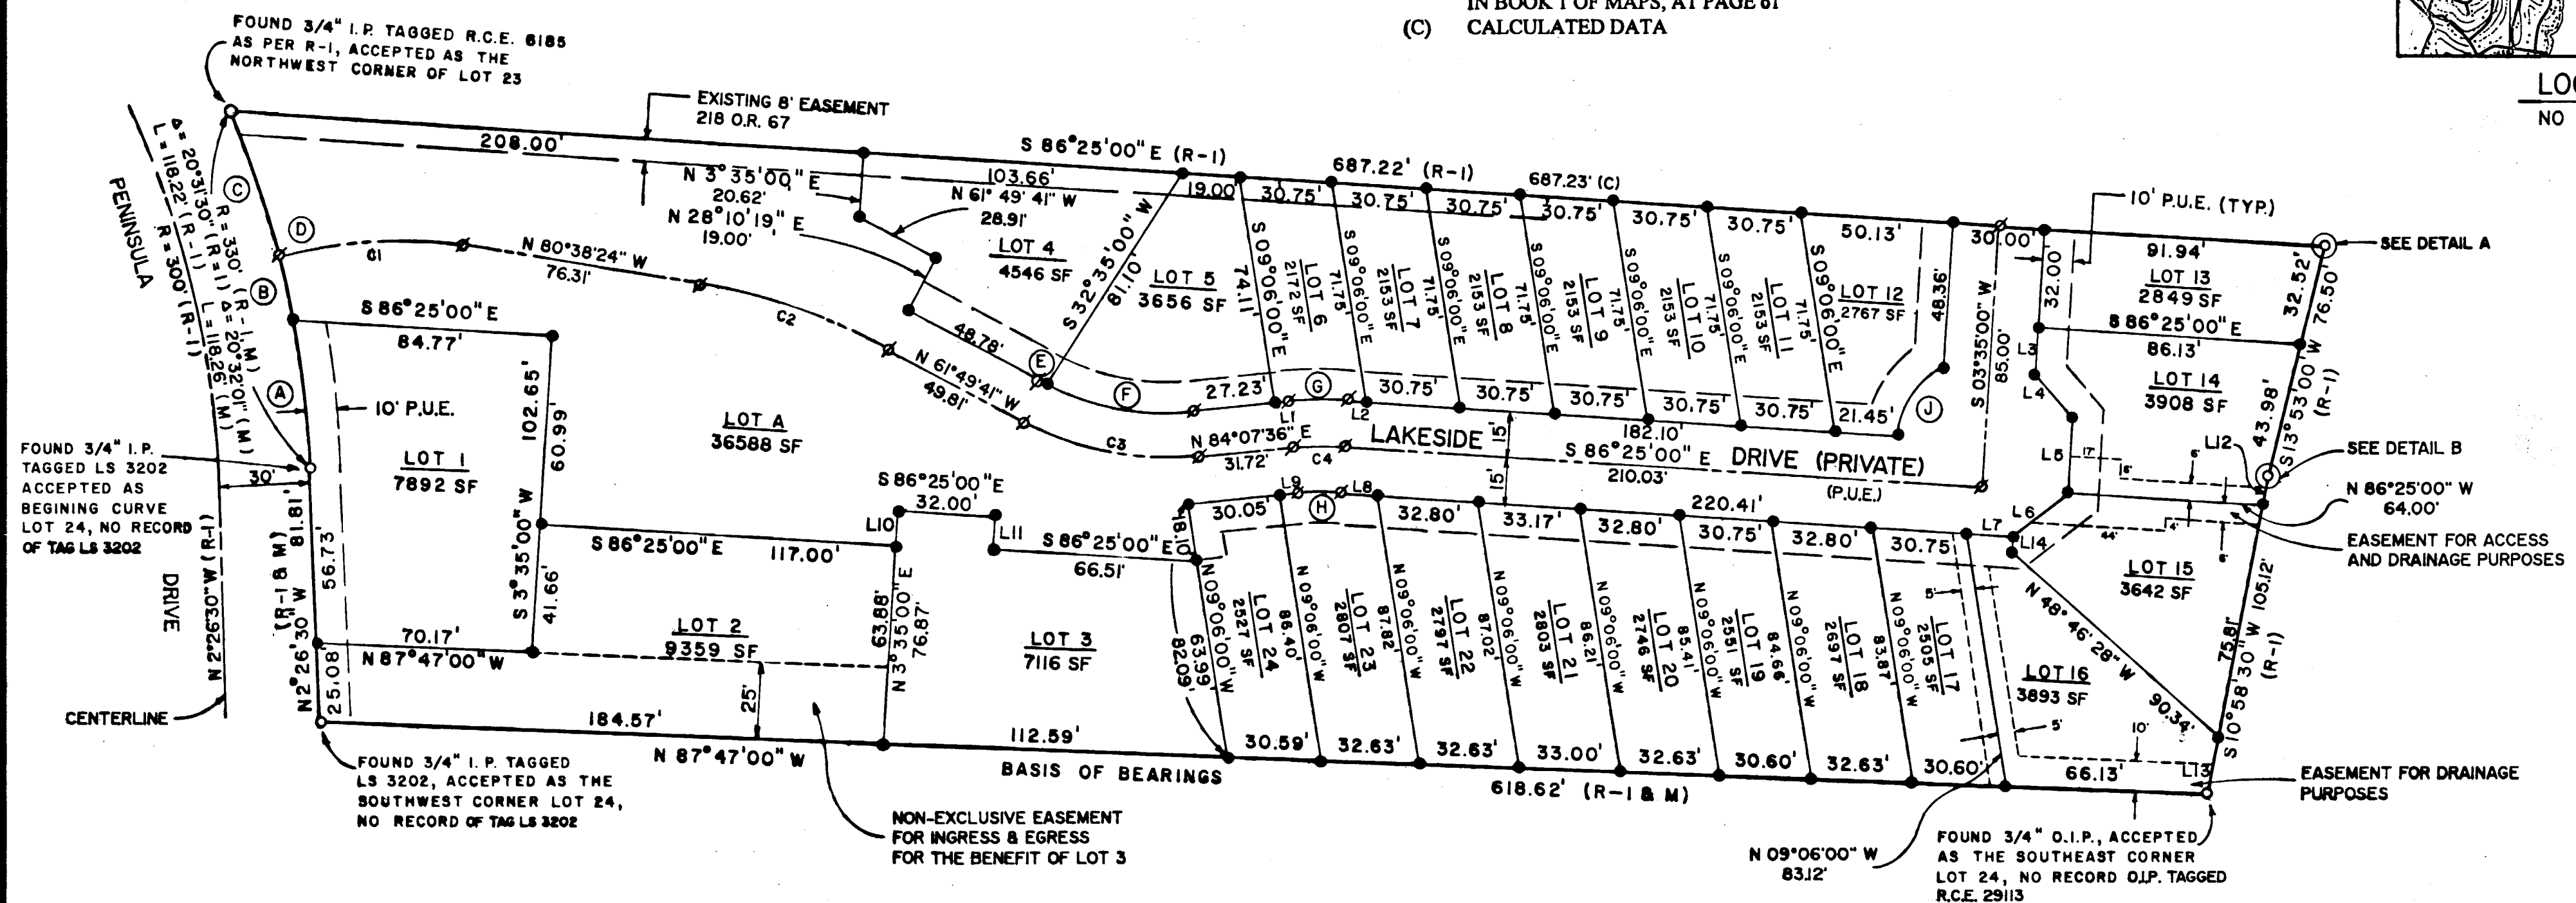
IN BOOK 1 OF MAPS, AT PAGE 61
(C) CALCULATED DATA

LO
NO

FOUND 3/4" I.P. TAGGED R.C.E. 6185 AS PER R-1, ACCEPTED AS THE NORTHWEST CORNER OF LOT 23

EXISTING 8' EASEMENT 218 O.R. 67

208.00'
S 86°25'00" E (R-1)
687.22' (R-1)
687.23' (C)
N 3°35'00" E 20.62'
103.66'
N 61°49'41" W 28.91'
N 28°10'19" E 19.00'
19.00' 30.75' 30.75' 30.75' 30.75' 30.75' 30.75' 50.13' 30.00'
10' P.U.E. (TYP.)
91.94'
SEE DETAIL A

PENINSULA
Δ= 20°31'30" (R-1)
L= 118.22' (R-1)
R= 300' (R-1)
R= 330' (R-1, M)
Δ= 20°32'01" (M)
L= 118.26' (M)

C D B A E F G H J
C1 C2 C3 C4
N 80°38'24" W 76.31'
LOT 4 4546 SF
S 32°35'00" W 81.10'
LOT 5 3656 SF
74.11'
S 09°06'00" E
LOT 6 2172 SF 71.75'
LOT 7 2153 SF 71.75'
LOT 8 2153 SF 71.75'
LOT 9 2153 SF 71.75'
LOT 10 2153 SF 71.75'
LOT 11 2153 SF 71.75'
LOT 12 2767 SF
48.36'
S 03°35'00" W 85.00'
32.00
LOT 13 2849 SF
32.52'
76.50'
S 86°25'00" E
86.13'
LOT 14 3908 SF
43.98'
S 13°53'00" W (R-1)
L3 L4 L5 L6 L7 L12 L14
SEE DETAIL B

S 86°25'00" E
84.77'
102.65'
60.99
S 3°35'00" W
41.66'
48.78'
N 61°49'41" W 49.81'
27.23' L1 L2
30.75' 30.75' 30.75' 30.75' 30.75' 21.45'
182.10'
LOT A 36588 SF
10' P.U.E.
LAKESIDE DRIVE (PRIVATE)
N 84°07'36" E 31.72'
S 86°25'00" E 210.03'
(P.U.E.)
15' 15'
N 86°25'00" W 64.00'
EASEMENT FOR ACCESS AND DRAINAGE PURPOSES

FOUND 3/4" I.P. TAGGED LS 3202 ACCEPTED AS BEGINING CURVE LOT 24, NO RECORD OF TAG LS 3202
30'
LOT 1 7892 SF
81.81' (R-1 & M)
56.73
S 86°25'00" E 32.00'
L10 L11
S 86°25'00" E 117.00'
S 86°25'00" E 66.51'
L9 L8
30.05' 32.80' 33.17' 32.80' 30.75' 32.80' 30.75'
220.41'
18.01
LOT 15 3642 SF
105.12'
LOT 2 9359 SF
63.88'
N 3°35'00" E 76.87'
LOT 3 7116 SF
63.99 82.09
N 09°06'00" W
LOT 24 2527 SF 86.40'
LOT 23 2807 SF 87.82
LOT 22 2797 SF 87.02
LOT 21 2803 SF 86.21
LOT 20 2746 SF 85.41'
LOT 19 2551 SF 84.66'
LOT 18 2697 SF 83.87
LOT 17 2505 SF
N 48°46'28" W 90.34'
LOT 16 3893 SF
75.81'
S 10°58'30" W (R-1)
17' 15' 5' 14' 44' 6' 5' 5' 10'

DRIVE
N 2°26'30" W (R-1)
CENTERLINE
N 2°26'30" W
25.08'
70.17'
N 87°47'00" W
25'
184.57'
N 87°47'00" W
112.59'
BASIS OF BEARINGS
30.59' 32.63' 32.63' 33.00' 32.63' 30.60' 32.63' 30.60'
618.62' (R-1 & M)
66.13'
L13
EASEMENT FOR DRAINAGE PURPOSES

FOUND 3/4" I.P. TAGGED LS 3202, ACCEPTED AS THE SOUTHWEST CORNER LOT 24, NO RECORD OF TAG LS 3202

NON-EXCLUSIVE EASEMENT FOR INGRESS & EGRESS FOR THE BENEFIT OF LOT 3

N 09°06'00" W 83.12'

FOUND 3/4" O.I.P., ACCEPTED AS THE SOUTHEAST CORNER LOT 24, NO RECORD O.I.P. TAGGED R.C.E. 29113